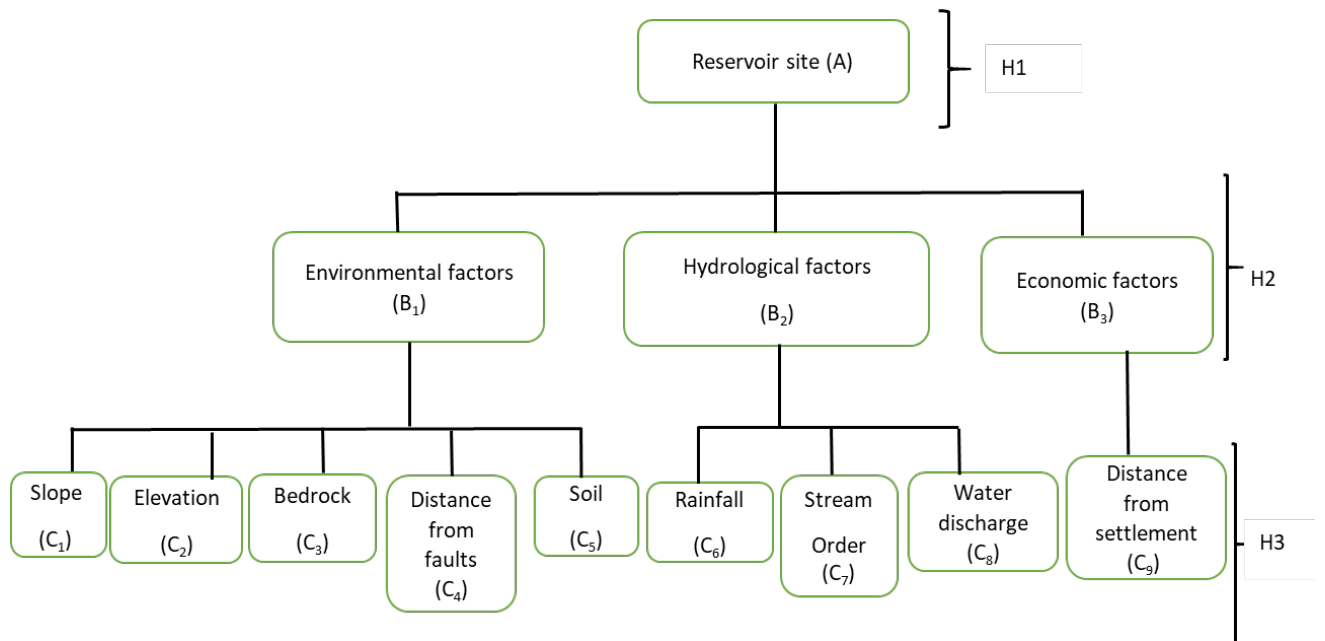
Reservoir site (A)

H1

Environmental factors ($B_1$)

Hydrological factors ($B_2$)

Economic factors ($B_3$)

H2

Slope ($C_1$)

Elevation ($C_2$)

Bedrock ($C_3$)

Distance from faults ($C_4$)

Soil ($C_5$)

Rainfall ($C_6$)

Stream Order ($C_7$)

Water discharge ($C_8$)

Distance from settlement ($C_9$)

H3